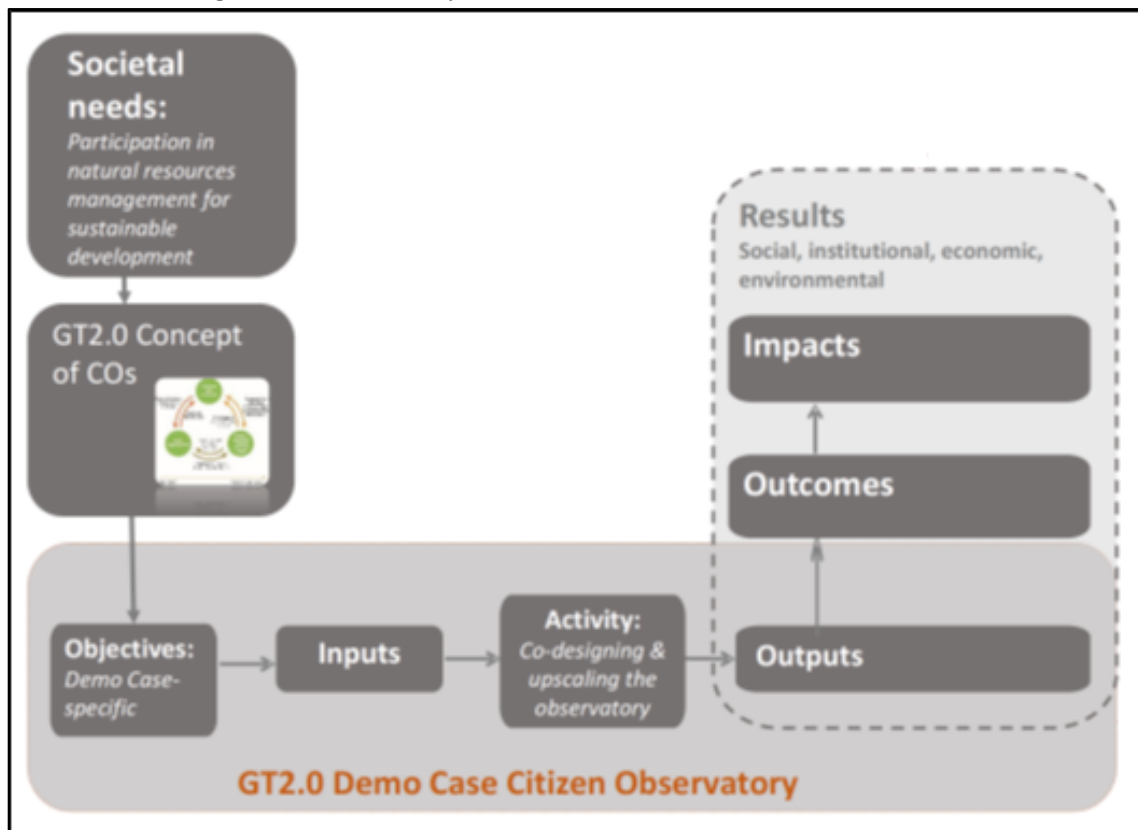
Societal needs:
Participation in natural resources management for sustainable development

GT2.0 Concept of COs

Results
Social, institutional, economic, environmental

Impacts

Outcomes

Objectives:
Demo Case-specific

Inputs

Activity:
Co-designing & upscaling the observatory

Outputs

GT2.0 Demo Case Citizen Observatory